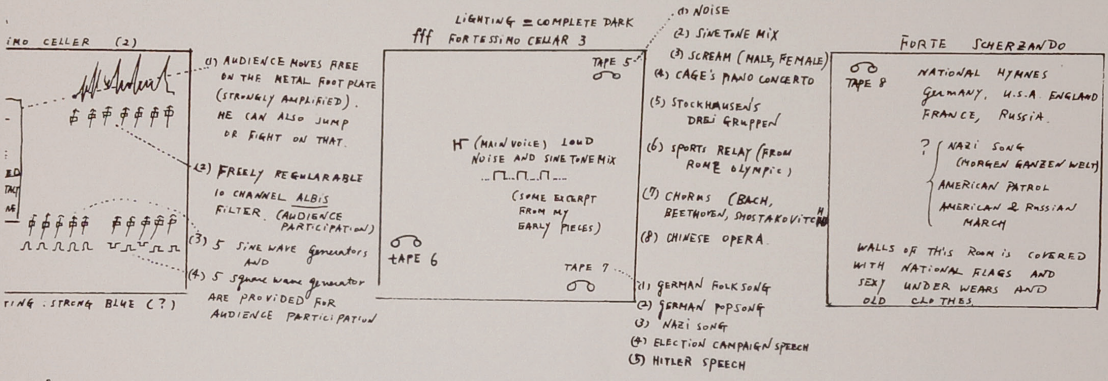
IMO CELLER (2)

ED
TAT
AF

TING : STRONG BLUE (?)

(1) AUDIENCE MOVES FREE ON THE METAL FOOT PLATE (STRONGLY AMPLIFIED). HE CAN ALSO JUMP OR FIGHT ON THAT.

(2) FREELY REGULARABLE 10 CHANNEL ALBIS FILTER. (AUDIENCE PARTICIPATION)

(3) 5 SINE WAVE Generators AND

(4) 5 Square wave generator ARE PROVIDED FOR AUDIENCE PARTICIPATION

LIGHTING = COMPLETE DARK

fff FORTESSIMO CELLAR 3

TAPE 5

H (MAIN VOICE) LOUD NOISE AND SINE TONE MIX

(SOME EXCERPT FROM MY EARLY PIECES)

TAPE 6

TAPE 7

(1) NOISE
(2) SINE TONE MIX
(3) SCREAM (MALE, FEMALE)
(4) CAGE'S PIANO CONCERTO
(5) STOCKHAUSEN'S DREI GRUPPEN
(6) SPORTS RELAY (FROM ROME OLYMPIC)
(7) CHORUS (BACH, BEETHOVEN, SHOSTAKOVITCH)
(8) CHINESE OPERA.

(1) GERMAN FOLK SONG
(2) GERMAN POPSONG
(3) NAZI SONG
(4) ELECTION CAMPAIGN SPEECH
(5) HITLER SPEECH

FORTE SCHERZANDO

TAPE 8

NATIONAL HYMNES Germany, U.S.A. ENGLAND FRANCE, RUSSIA.

? NAZI SONG (MORGEN GANZEN WELT)
AMERICAN PATROL
AMERICAN & RUSSIAN MARCH

WALLS OF THIS ROOM is COVERED WITH NATIONAL FLAGS AND SEXY UNDER WEARS AND OLD CLOTHES.